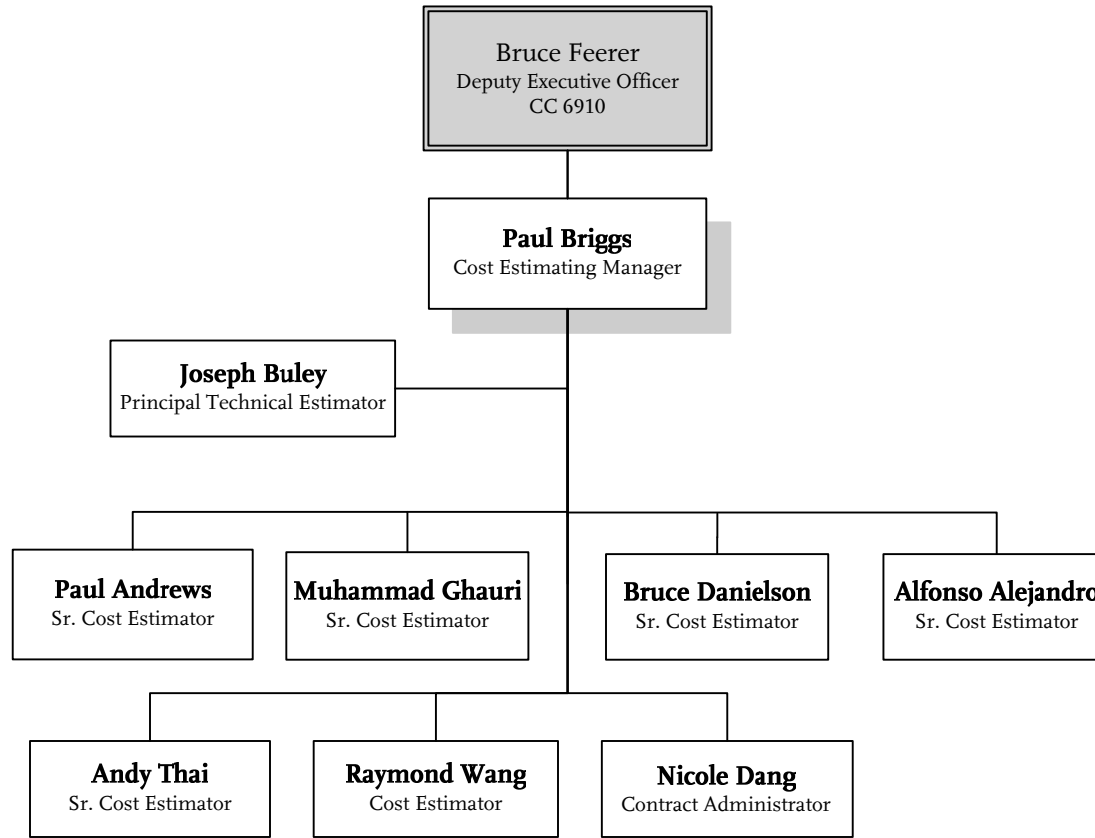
Bruce Feerer
Deputy Executive Officer
CC 6910

Paul Briggs
Cost Estimating Manager

Joseph Buley
Principal Technical Estimator

Paul Andrews
Sr. Cost Estimator

Muhammad Ghauri
Sr. Cost Estimator

Bruce Danielson
Sr. Cost Estimator

Alfonso Alejandro
Sr. Cost Estimator

Andy Thai
Sr. Cost Estimator

Raymond Wang
Cost Estimator

Nicole Dang
Contract Administrator